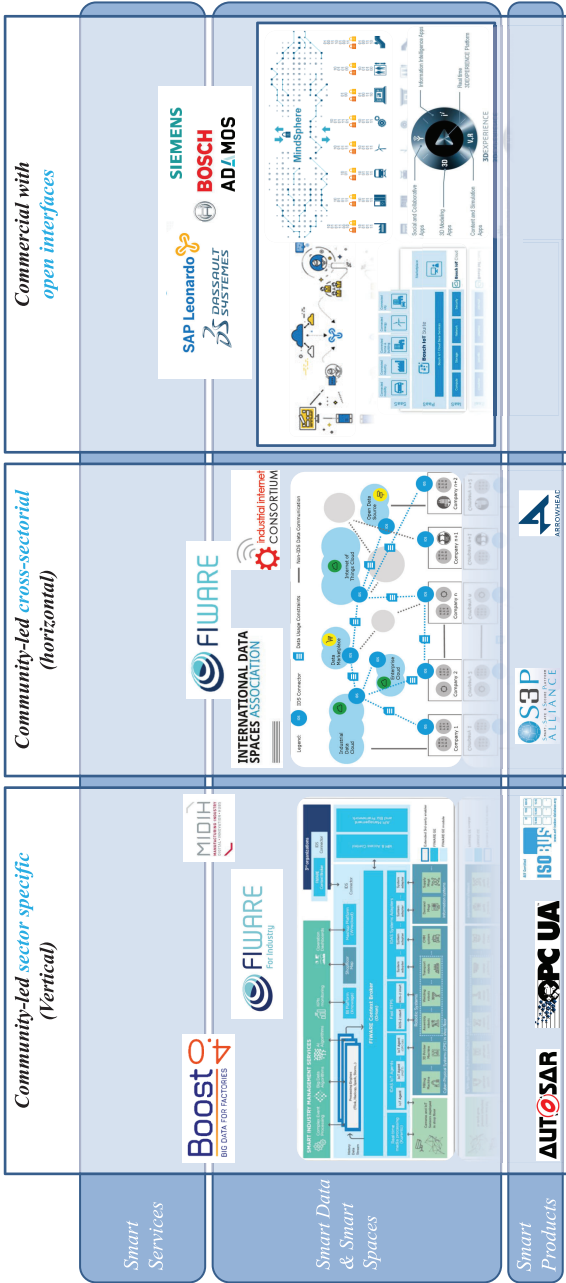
Commercial with open interfaces

Community-led cross-sectorial (horizontal)

Community-led sector specific (Vertical)

Smart Services

Smart Data & Smart Spaces

Smart Products

SIEMENS
BOSCH
ADAMOS
SAP Leonardo
DASSAULT SYSTEMES

MindSphere

3DEXPERIENCE

Bosch IoT Suite

FIWARE

industrial internet CONSORTIUM

INTERNATIONAL DATA SPACES ASSOCIATION

Legend: IDS Connector — Data Usage Constraints — Non-IDS Data Communication

Industrial Data Cloud
Data Marketplace
Internet of Things Cloud
Open Data Source
Company 1
Company 2
Company n
Company n+1
Company n+2

ARROWHEAD

S3P ALLIANCE

Boost 4.0
BIG DATA FOR FACTORIES

MIDIH

FIWARE For Industry

FIWARE Context Broker

AUTOSAR

OPC UA

ISOBUS